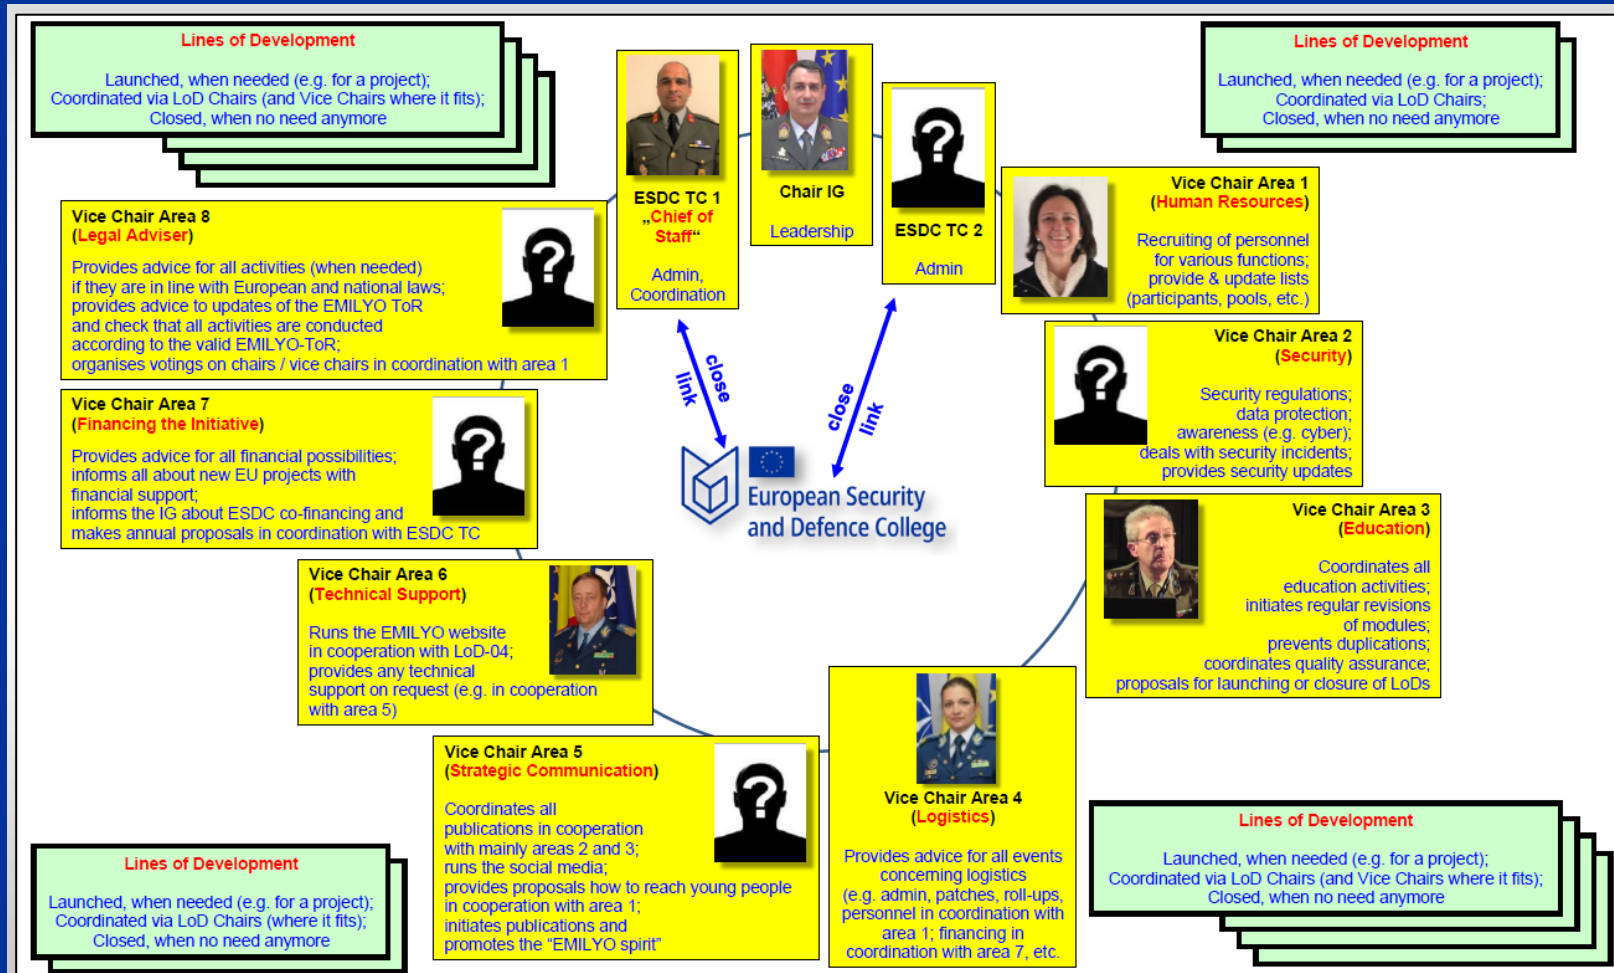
Lines of Development

Launched, when needed (e.g. for a project);
Coordinated via LoD Chairs (and Vice Chairs where it fits);
Closed, when no need anymore

ESDC TC 1
„Chief of Staff“

Admin,
Coordination

Chair IG

Leadership

ESDC TC 2

Admin

Lines of Development

Launched, when needed (e.g. for a project);
Coordinated via LoD Chairs;
Closed, when no need anymore

Vice Chair Area 8
(Legal Adviser)

Provides advice for all activities (when needed) if they are in line with European and national laws; provides advice to updates of the EMILYO ToR and check that all activities are conducted according to the valid EMILYO-ToR; organises votings on chairs / vice chairs in coordination with area 1

Vice Chair Area 1
(Human Resources)

Recruiting of personnel for various functions; provide & update lists (participants, pools, etc.)

Vice Chair Area 2
(Security)

Security regulations; data protection; awareness (e.g. cyber); deals with security incidents; provides security updates

Vice Chair Area 7
(Financing the Initiative)

Provides advice for all financial possibilities; informs all about new EU projects with financial support; informs the IG about ESDC co-financing and makes annual proposals in coordination with ESDC TC

close link

close link

European Security and Defence College

Vice Chair Area 3
(Education)

Coordinates all education activities; initiates regular revisions of modules; prevents duplications; coordinates quality assurance; proposals for launching or closure of LoDs

Vice Chair Area 6
(Technical Support)

Runs the EMILYO website in cooperation with LoD-04; provides any technical support on request (e.g. in cooperation with area 5)

Vice Chair Area 5
(Strategic Communication)

Coordinates all publications in cooperation with mainly areas 2 and 3; runs the social media; provides proposals how to reach young people in cooperation with area 1; initiates publications and promotes the "EMILYO spirit"

Vice Chair Area 4
(Logistics)

Provides advice for all events concerning logistics (e.g. admin, patches, roll-ups, personnel in coordination with area 1; financing in coordination with area 7, etc.

Lines of Development

Launched, when needed (e.g. for a project);
Coordinated via LoD Chairs (where it fits);
Closed, when no need anymore

Lines of Development

Launched, when needed (e.g. for a project);
Coordinated via LoD Chairs (and Vice Chairs where it fits);
Closed, when no need anymore